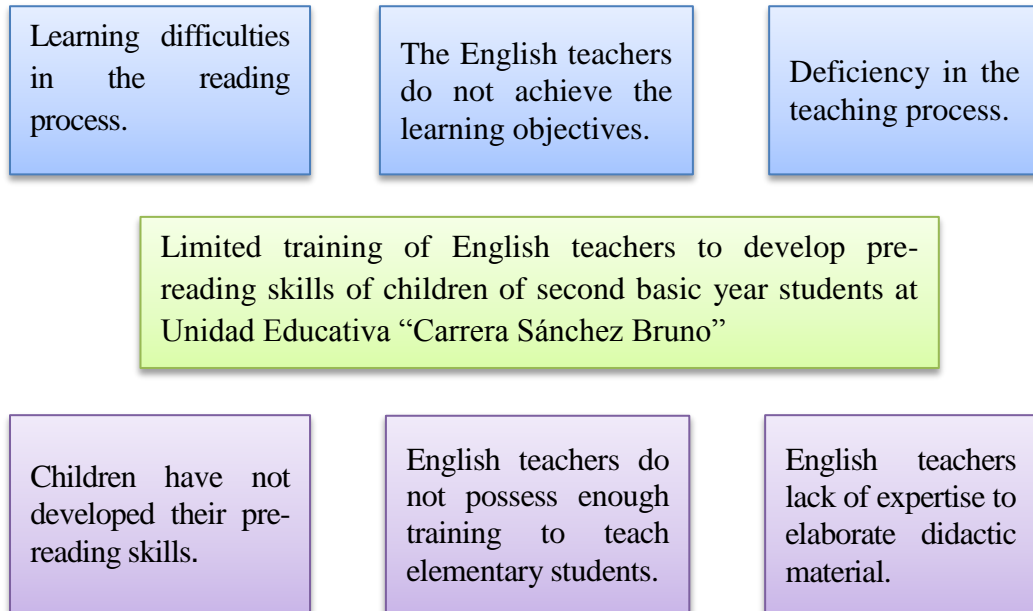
Learning difficulties in the reading process.

The English teachers do not achieve the learning objectives.

Deficiency in the teaching process.

Limited training of English teachers to develop pre-reading skills of children of second basic year students at Unidad Educativa “Carrera Sánchez Bruno”

Children have not developed their pre-reading skills.

English teachers do not possess enough training to teach elementary students.

English teachers lack of expertise to elaborate didactic material.